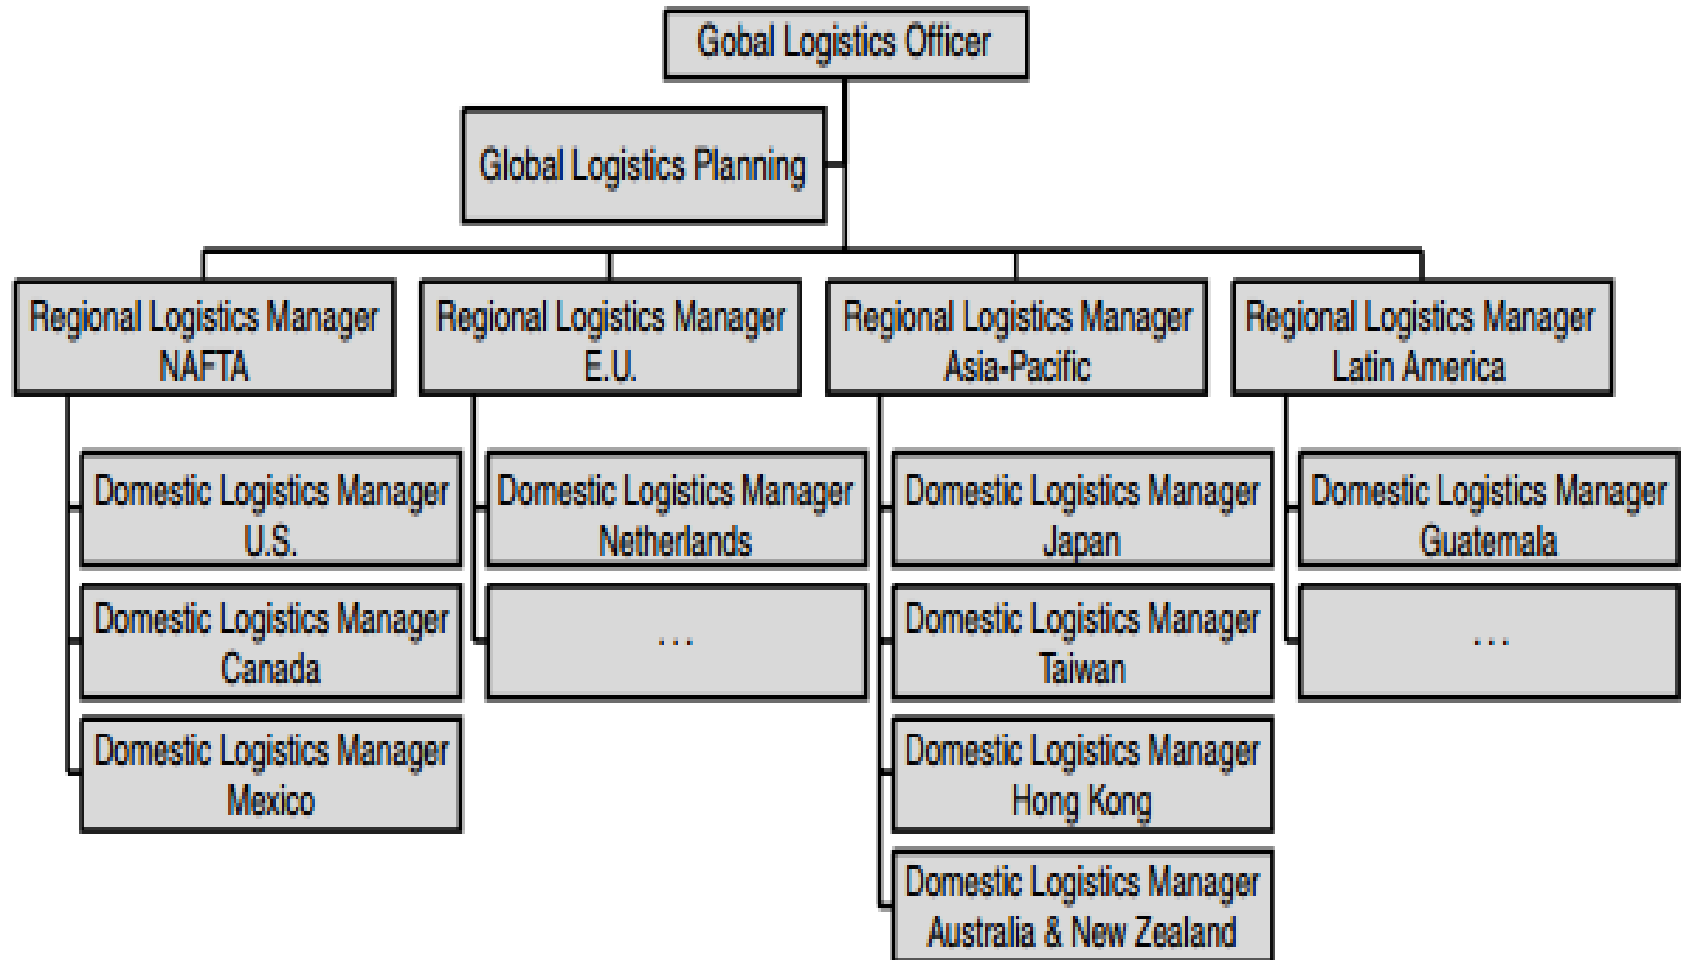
Gobal Logistics Officer

Global Logistics Planning

Regional Logistics Manager NAFTA

Domestic Logistics Manager U.S.

Domestic Logistics Manager Canada

Domestic Logistics Manager Mexico

Regional Logistics Manager E.U.

Domestic Logistics Manager Netherlands

...

Regional Logistics Manager Asia-Pacific

Domestic Logistics Manager Japan

Domestic Logistics Manager Taiwan

Domestic Logistics Manager Hong Kong

Domestic Logistics Manager Australia & New Zealand

Regional Logistics Manager Latin America

Domestic Logistics Manager Guatemala

...